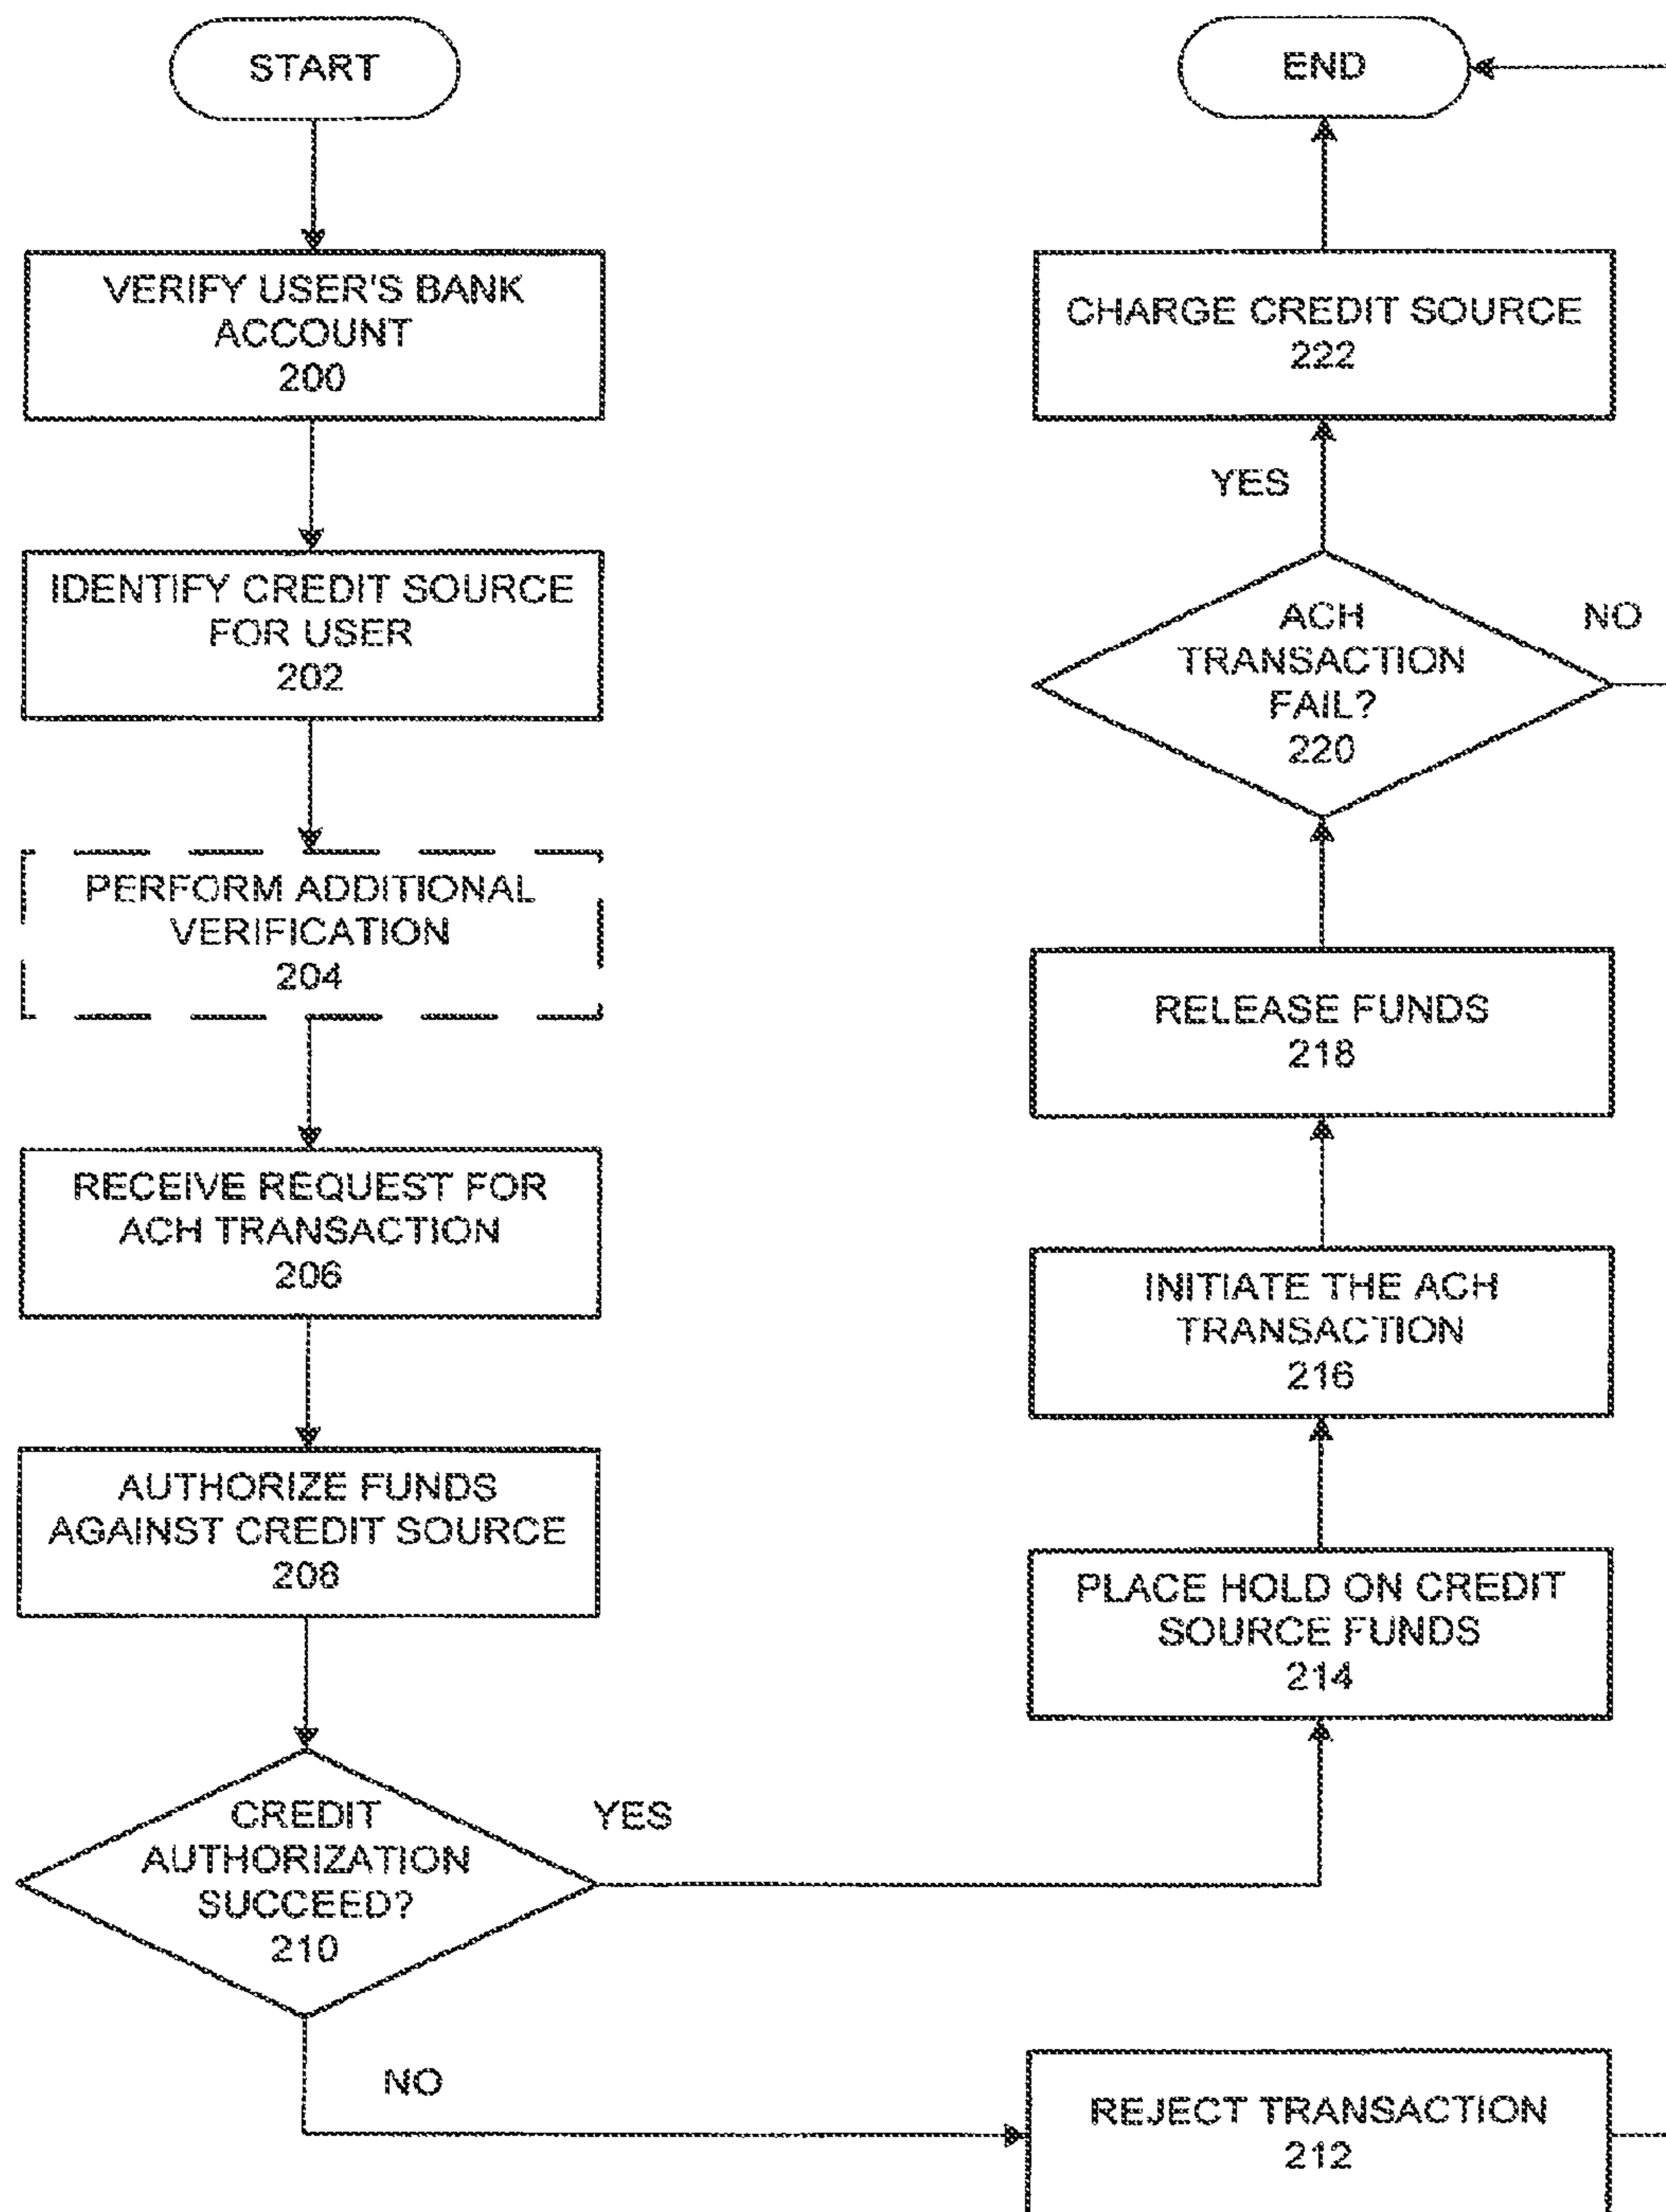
START

VERIFY USER'S BANK ACCOUNT
200

IDENTIFY CREDIT SOURCE FOR USER
202

PERFORM ADDITIONAL VERIFICATION
204

RECEIVE REQUEST FOR ACH TRANSACTION
206

AUTHORIZE FUNDS AGAINST CREDIT SOURCE
208

CREDIT AUTHORIZATION SUCCEED?
210

YES

NO

REJECT TRANSACTION
212

PLACE HOLD ON CREDIT SOURCE FUNDS
214

INITIATE THE ACH TRANSACTION
216

RELEASE FUNDS
218

ACH TRANSACTION FAIL?
220

NO

YES

CHARGE CREDIT SOURCE
222

END